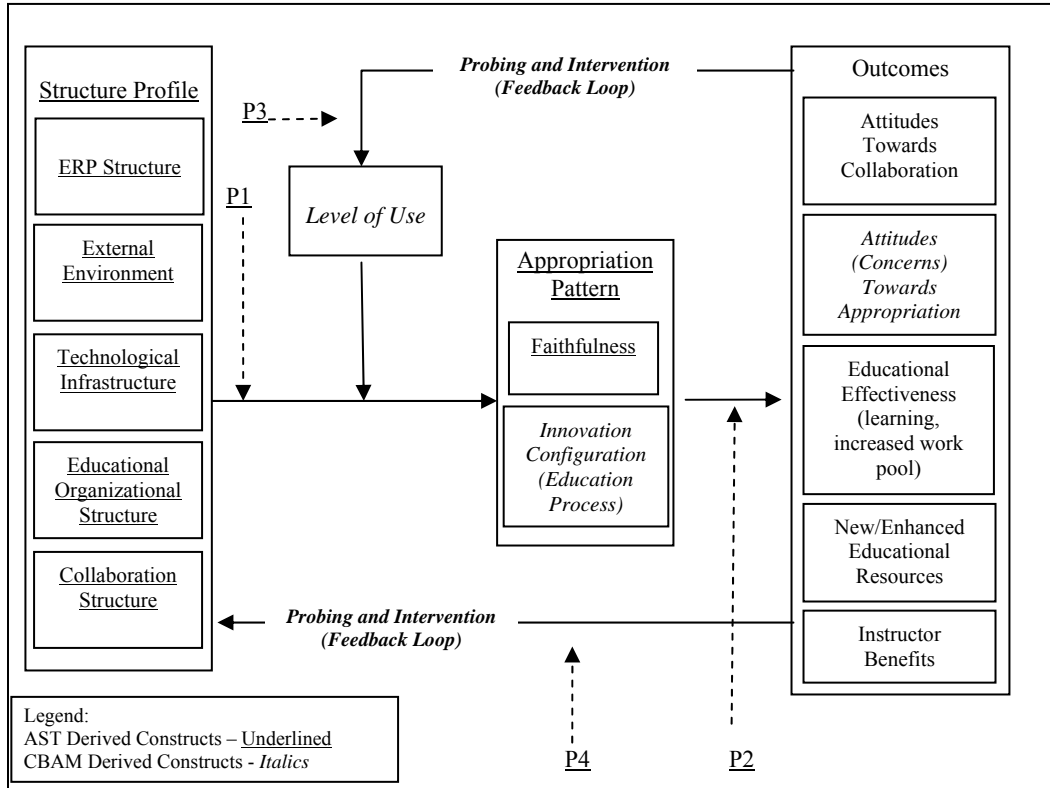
Structure Profile

ERP Structure

External Environment

Technological Infrastructure

Educational Organizational Structure

Collaboration Structure

P3

P1

Probing and Intervention (Feedback Loop)

Level of Use

Appropriation Pattern

Faithfulness

Innovation Configuration (Education Process)

Outcomes

Attitudes Towards Collaboration

Attitudes (Concerns) Towards Appropriation

Educational Effectiveness (learning, increased work pool)

New/Enhanced Educational Resources

Instructor Benefits

Probing and Intervention (Feedback Loop)

Legend:
AST Derived Constructs – Underlined
CBAM Derived Constructs - Italics

P4

P2